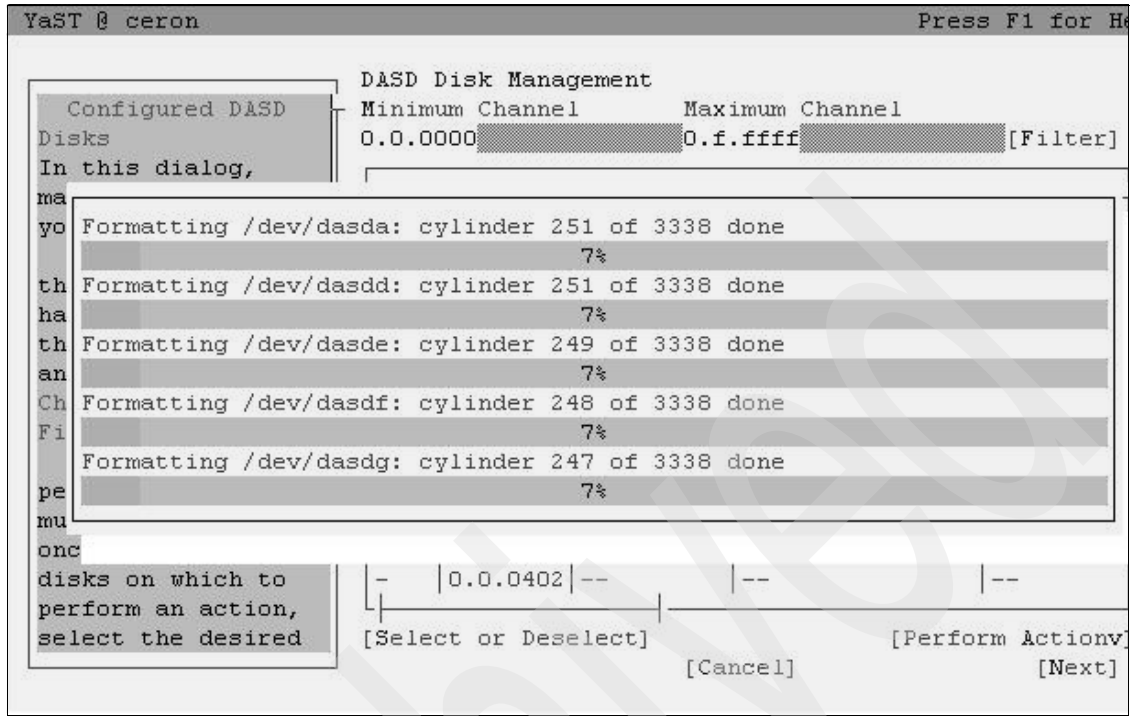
YaST @ ceron    Press F1 for He

Configured DASD Disks
In this dialog,
ma
yo

th
ha
th
an
Ch
Fi

pe
mu
onc
disks on which to
perform an action,
select the desired

DASD Disk Management
Minimum Channel    Maximum Channel
0.0.0000    0.f.ffff    [Filter]

Formatting /dev/dasda: cylinder 251 of 3338 done
7%
Formatting /dev/dasdd: cylinder 251 of 3338 done
7%
Formatting /dev/dasde: cylinder 249 of 3338 done
7%
Formatting /dev/dasdf: cylinder 248 of 3338 done
7%
Formatting /dev/dasdg: cylinder 247 of 3338 done
7%

- 0.0.0402 -- -- --
[Select or Deselect]    [Perform Actionv]
[Cancel]    [Next]